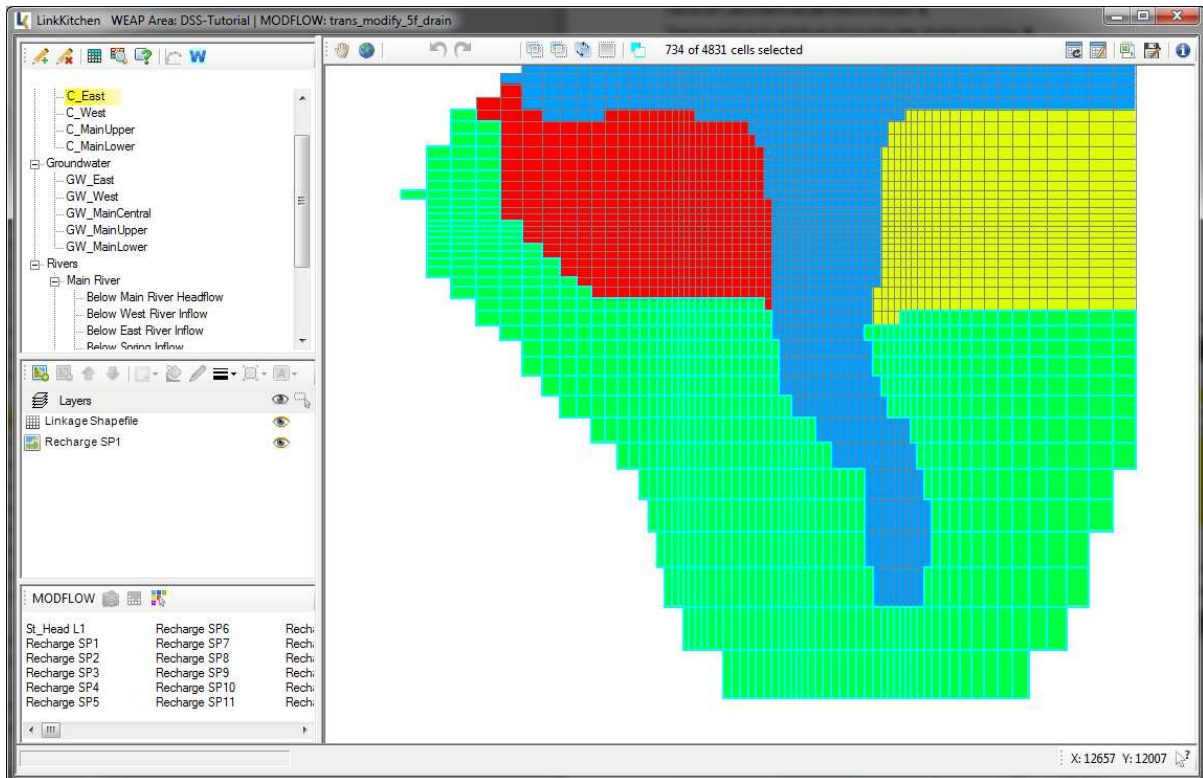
LinkKitchen WEAP Area: DSS-Tutorial | MODFLOW: trans_modify_5f_drain

W

734 of 4831 cells selected

C_East
C_West
C_MainUpper
C_MainLower
Groundwater
GW_East
GW_West
GW_MainCentral
GW_MainUpper
GW_MainLower
Rivers
Main River
Below Main River Headflow
Below West River Inflow
Below East River Inflow
Below Spring Inflow

Layers
Linkage Shapefile
Recharge SP1

MODFLOW

St_Head L1
Recharge SP1
Recharge SP2
Recharge SP3
Recharge SP4
Recharge SP5

Recharge SP6
Recharge SP7
Recharge SP8
Recharge SP9
Recharge SP10
Recharge SP11

Rech
Rech
Rech
Rech
Rech
Rech

X: 12657 Y: 12007